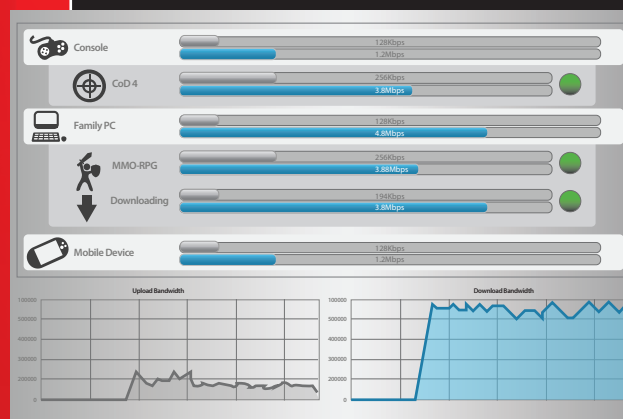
Console
128Kbps
1.2Mbps

CoD 4
256Kbps
3.8Mbps

Family PC
128Kbps
4.8Mbps

MMO-RPG
256Kbps
3.88Mbps

Downloading
194Kbps
3.8Mbps

Mobile Device
128Kbps
1.2Mbps

Upload Bandwidth
1000000
500000
400000
300000
200000
0

Download Bandwidth
1000000
500000
400000
300000
200000
0